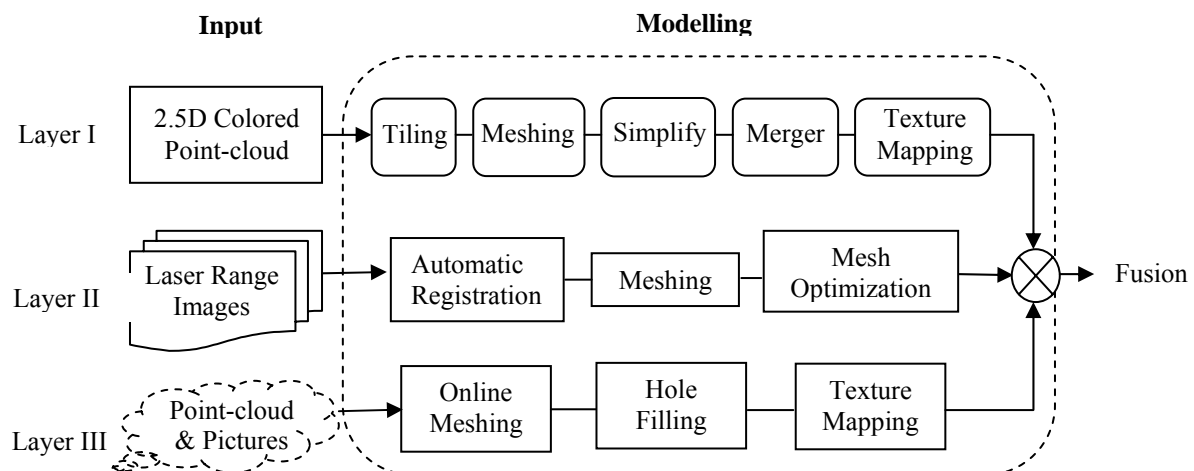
Input

Modelling

Layer I

2.5D Colored Point-cloud

Tiling

Meshing

Simplify

Merger

Texture Mapping

Layer II

Laser Range Images

Automatic Registration

Meshing

Mesh Optimization

Fusion

Layer III

Point-cloud & Pictures

Online Meshing

Hole Filling

Texture Mapping